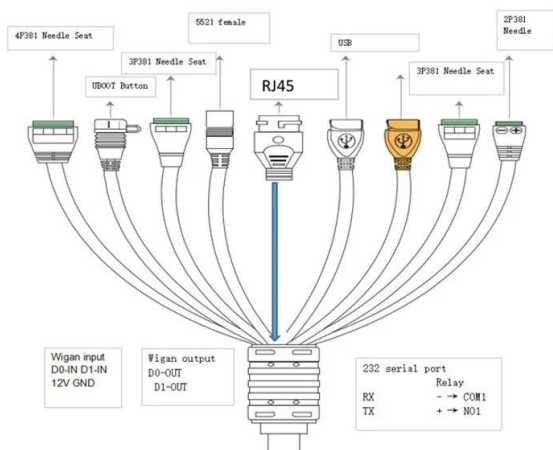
4P381 Needle Seat

UBOOT Button

3P381 Needle Seat

5521 female

RJ45

USB

3P381 Needle Seat

2P381 Needle

Wigan input
D0-IN D1-IN
12V GND

Wigan output
D0-OUT
D1-OUT

232 serial port
Relay
RX - → COM1
TX + → NO1